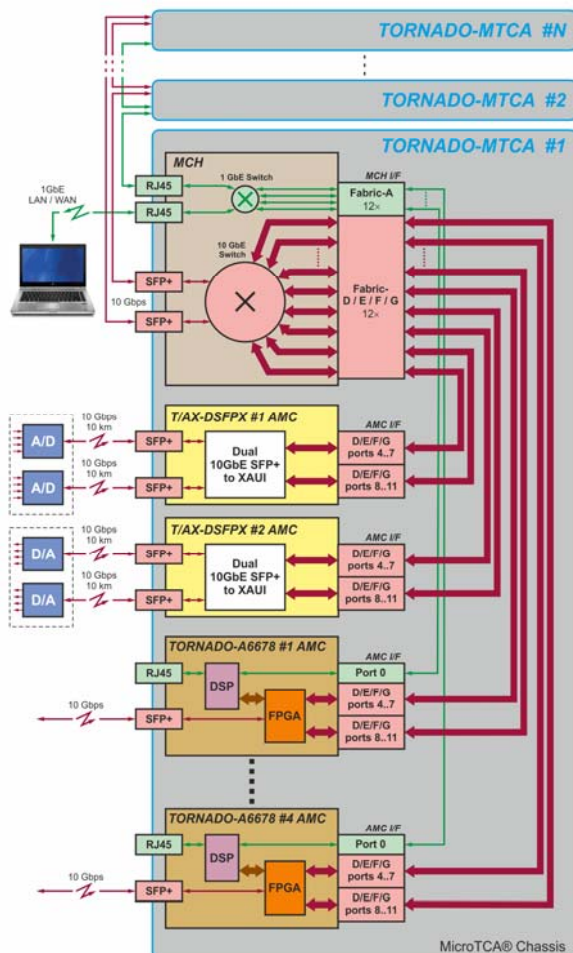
TORNADO-MTCA #N

TORNADO-MTCA #2

TORNADO-MTCA #1

MCH

MCH I/F

1GbE LAN / WAN

RJ45

1 GbE Switch

RJ45

Fabric-A 12×

10 GbE Switch

SFP+

Fabric- D / E / F / G 12×

10 Gbps

SFP+

T/AX-DSFPX #1 AMC

AMC I/F

10 Gbps 10 km

A/D

SFP+

Dual 10GbE SFP+ to XAUI

D/E/F/G ports 4..7

10 Gbps 10 km

A/D

SFP+

D/E/F/G ports 8..11

T/AX-DSFPX #2 AMC

AMC I/F

10 Gbps 10 km

D/A

SFP+

Dual 10GbE SFP+ to XAUI

D/E/F/G ports 4..7

10 Gbps 10 km

D/A

SFP+

D/E/F/G ports 8..11

TORNADO-A6678 #1 AMC

AMC I/F

RJ45

DSP

Port 0

10 Gbps

SFP+

FPGA

D/E/F/G ports 4..7

D/E/F/G ports 8..11

TORNADO-A6678 #4 AMC

AMC I/F

RJ45

DSP

Port 0

10 Gbps

SFP+

FPGA

D/E/F/G ports 4..7

D/E/F/G ports 8..11

MicroTCA® Chassis